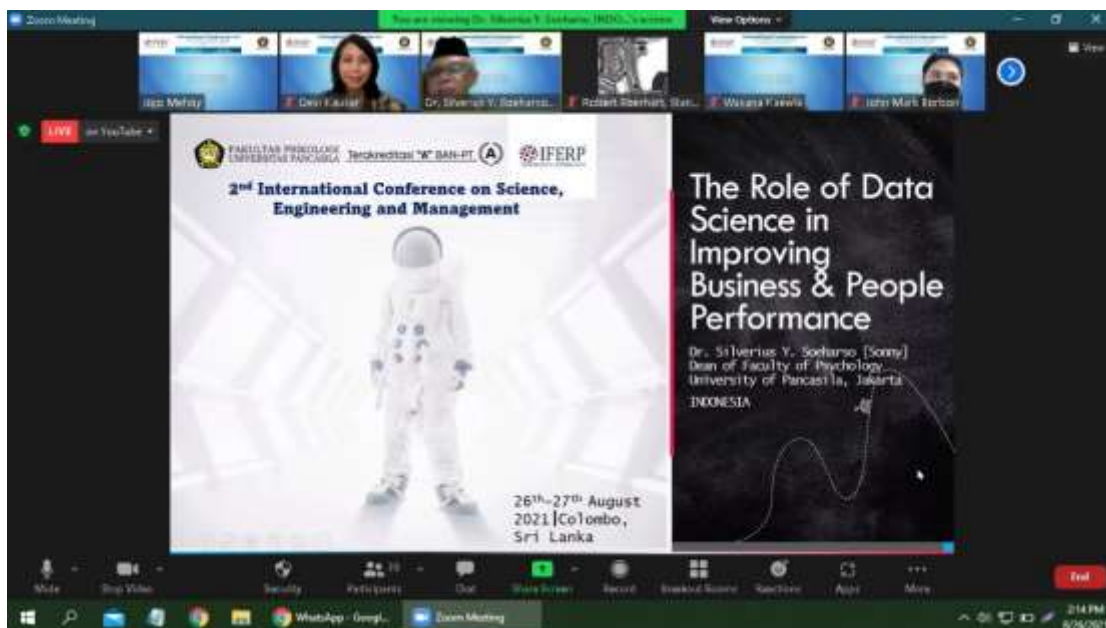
Zoom Meeting

You are viewing Dr. Silverius Y. Soeharso, INDO...'s screen

View Options

Jagi Mehta

Dewi Kaurlar

Dr. Silverius Y. Soeharso...

Robert Eberhart, Stan...

Wasana Kawela

John Mark Borbon

View

LIVE on YouTube

FAKULTAS PSIKOLOGI UNIVERSITAS PANCASILA Terakreditasi "A" BAN-PT (A) IFERP

2nd International Conference on Science, Engineering and Management

26th-27th August 2021|Colombo, Sri Lanka

The Role of Data Science in Improving Business & People Performance

Dr. Silverius Y. Soeharso [Sonny]
Dean of Faculty of Psychology
University of Pancasila, Jakarta
INDONESIA

Mute

Stop Video

Security

Participants 35

Chat

Share Screen

Record

Breakout Rooms

Reactions

Apps

More

End

WhatsApp - Googl...

Zoom Meeting

2:14 PM
8/26/2021